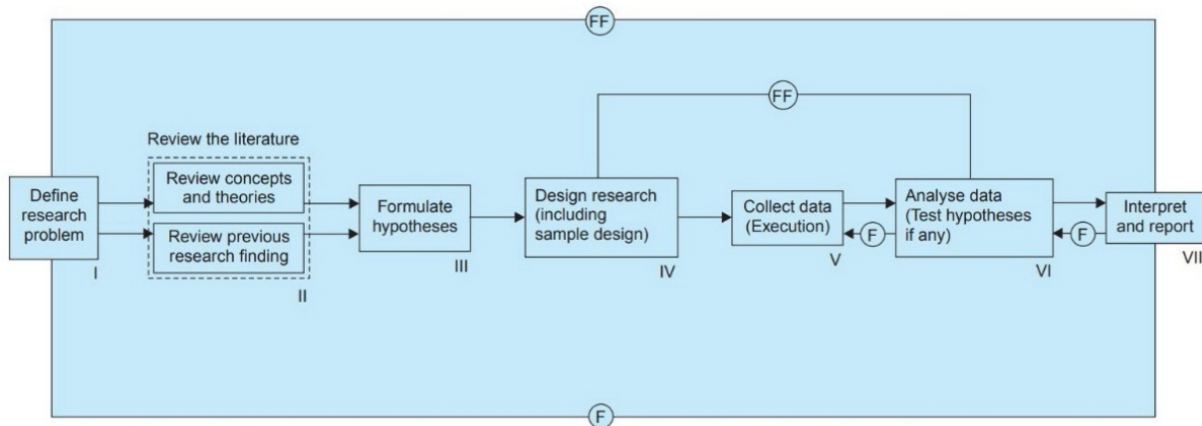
FF

FF

Review the literature

Define research problem

I

Review concepts and theories

Review previous research finding

II

Formulate hypotheses

III

Design research (including sample design)

IV

Collect data (Execution)

V

F

Analyse data (Test hypotheses if any)

VI

F

Interpret and report

VII

F